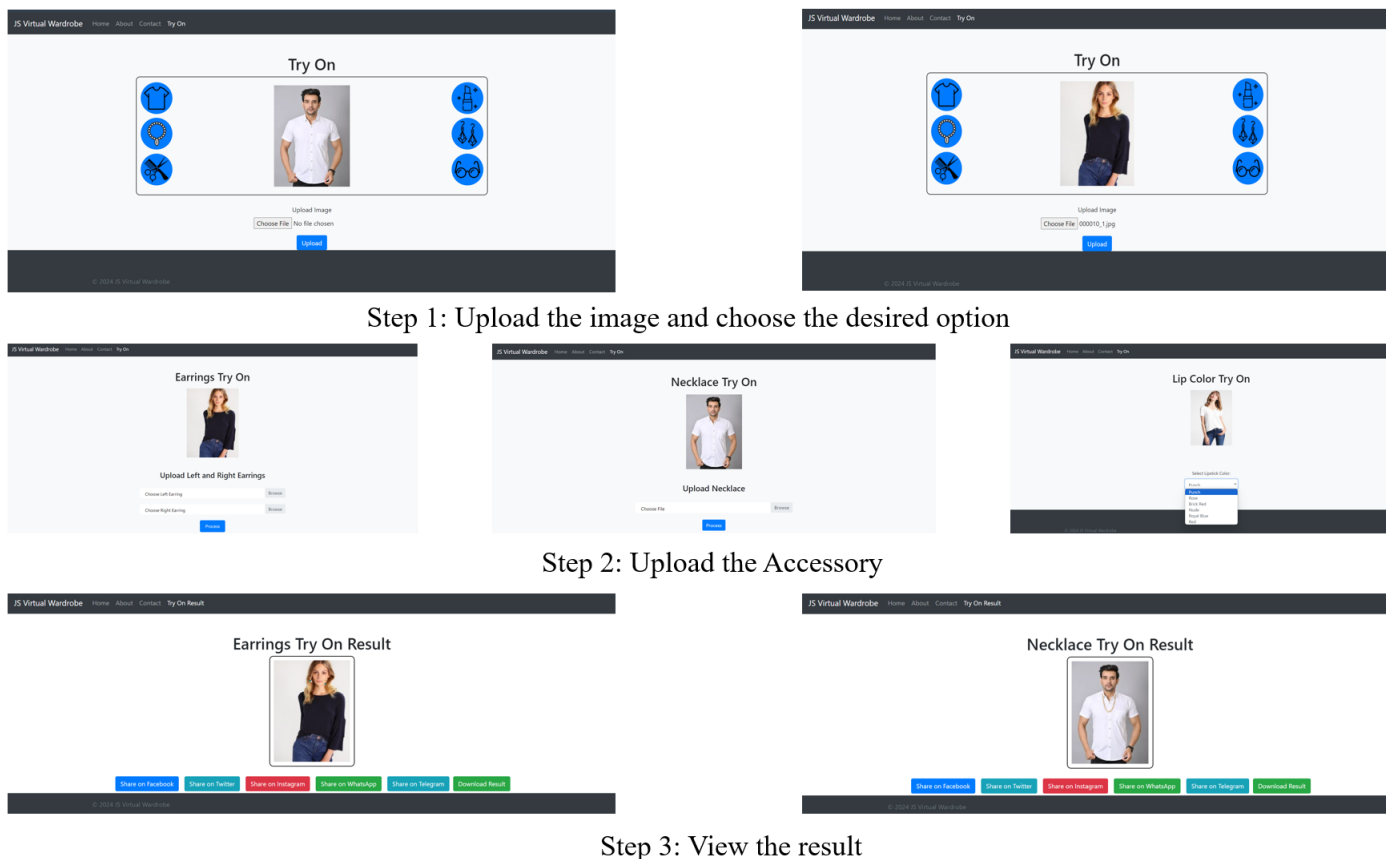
JS Virtual Wardrobe Home About Contact Try On

Try On

Upload Image

Choose File No file chosen

Upload

© 2024 JS Virtual Wardrobe

JS Virtual Wardrobe Home About Contact Try On

Try On

Upload Image

Choose File 000010_1.jpg

Upload

© 2024 JS Virtual Wardrobe

Step 1: Upload the image and choose the desired option

JS Virtual Wardrobe Home About Contact Try On

Earrings Try On

Upload Left and Right Earrings

Choose Left Earring Browse

Choose Right Earring Browse

Process

JS Virtual Wardrobe Home About Contact Try On

Necklace Try On

Upload Necklace

Choose File Browse

Process

JS Virtual Wardrobe Home About Contact Try On

Lip Color Try On

Select Lipstick Color

Brown

Peach

Pink

Brick Red

Nude

Royal Blue

Red

© 2024 JS Virtual Wardrobe

Step 2: Upload the Accessory

JS Virtual Wardrobe Home About Contact Try On Result

Earrings Try On Result

Share on Facebook Share on Twitter Share on Instagram Share on WhatsApp Share on Telegram Download Result

© 2024 JS Virtual Wardrobe

JS Virtual Wardrobe Home About Contact Try On Result

Necklace Try On Result

Share on Facebook Share on Twitter Share on Instagram Share on WhatsApp Share on Telegram Download Result

© 2024 JS Virtual Wardrobe

Step 3: View the result